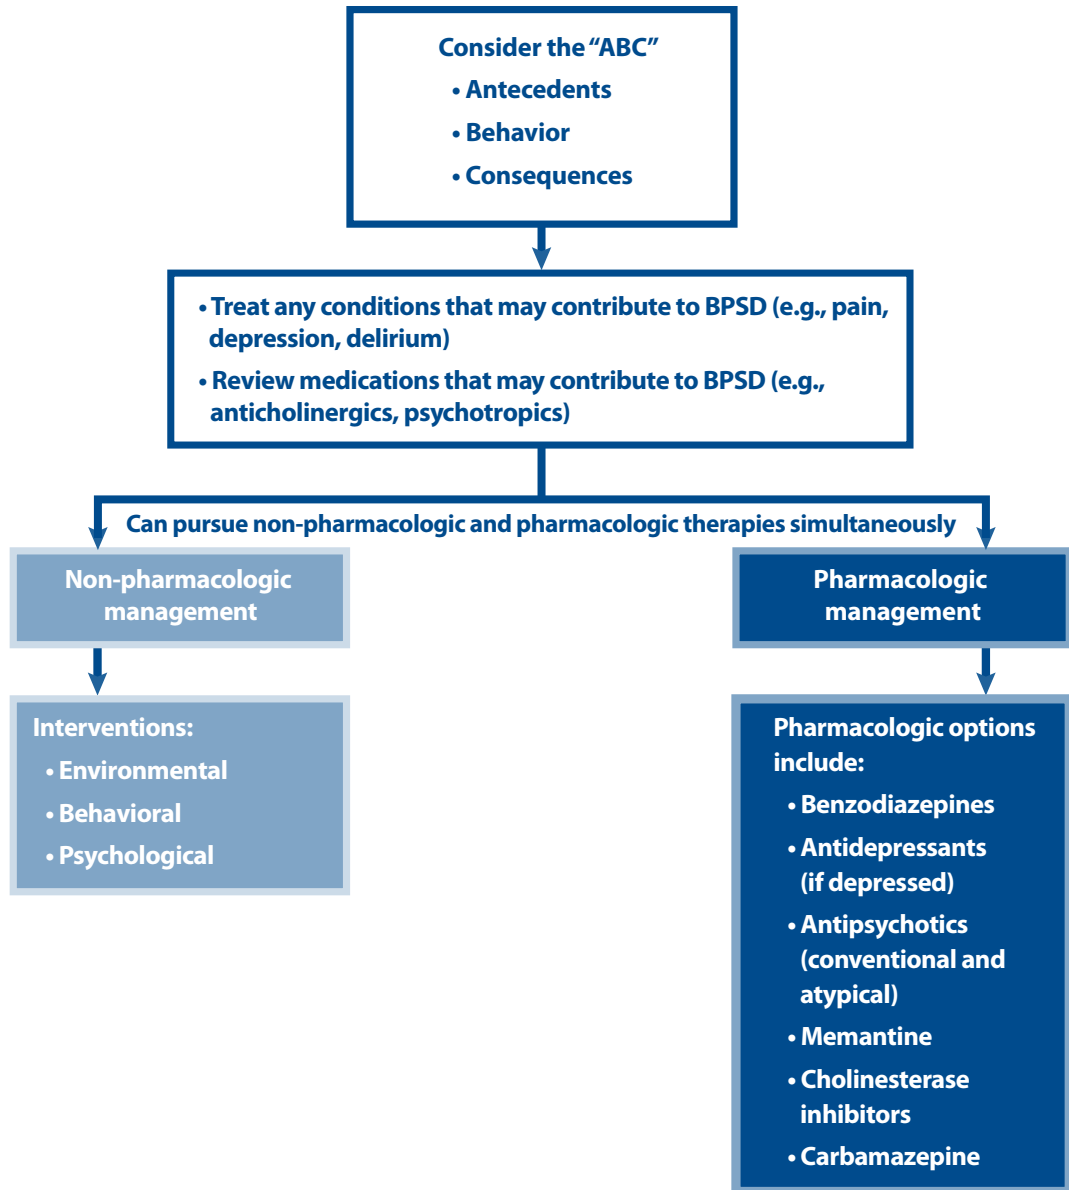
Consider the "ABC"
• Antecedents
• Behavior
• Consequences

• Treat any conditions that may contribute to BPSD (e.g., pain, depression, delirium)
• Review medications that may contribute to BPSD (e.g., anticholinergics, psychotropics)

Can pursue non-pharmacologic and pharmacologic therapies simultaneously

Non-pharmacologic management

Interventions:
• Environmental
• Behavioral
• Psychological

Pharmacologic management

Pharmacologic options include:
• Benzodiazepines
• Antidepressants (if depressed)
• Antipsychotics (conventional and atypical)
• Memantine
• Cholinesterase inhibitors
• Carbamazepine